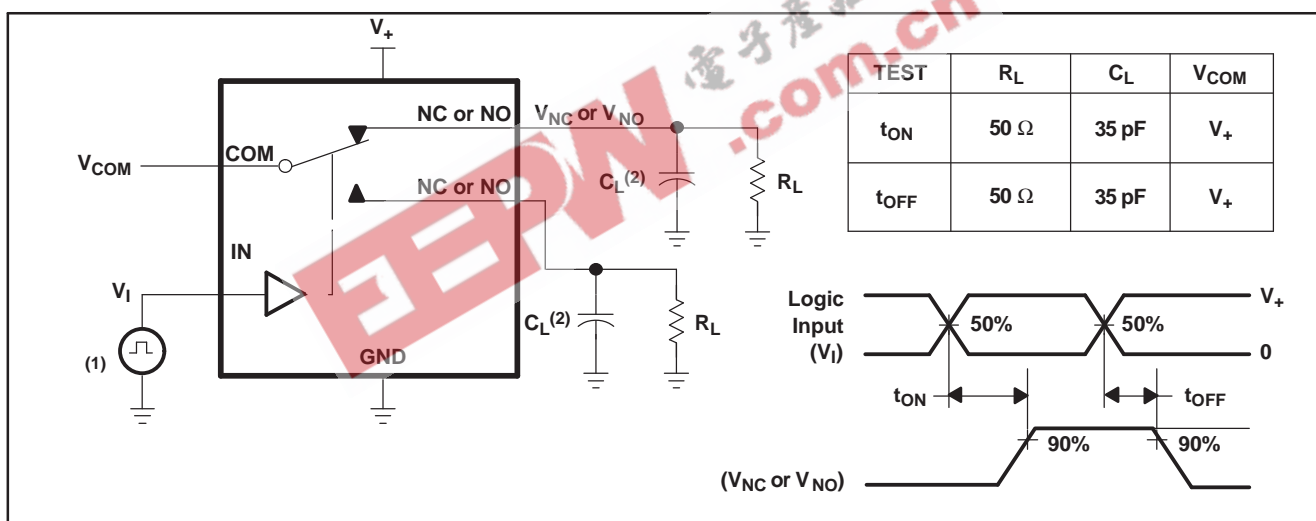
$V_+$

NC or NO $V_{NC}$ or $V_{NO}$

$V_{COM}$ COM

NC or NO

$C_L^{(2)}$

$R_L$

IN

$V_I$

(1)

$C_L^{(2)}$

$R_L$

GND

| TEST | $R_L$ | $C_L$ | $V_{COM}$ |
|---|---|---|---|
| $t_{ON}$ | 50 Ω | 35 pF | $V_+$ |
| $t_{OFF}$ | 50 Ω | 35 pF | $V_+$ |

Logic Input ($V_I$)

50%

50%

$V_+$

0

$t_{ON}$

$t_{OFF}$

90%

90%

($V_{NC}$ or $V_{NO}$)

電子產品 .com.cn EEPW